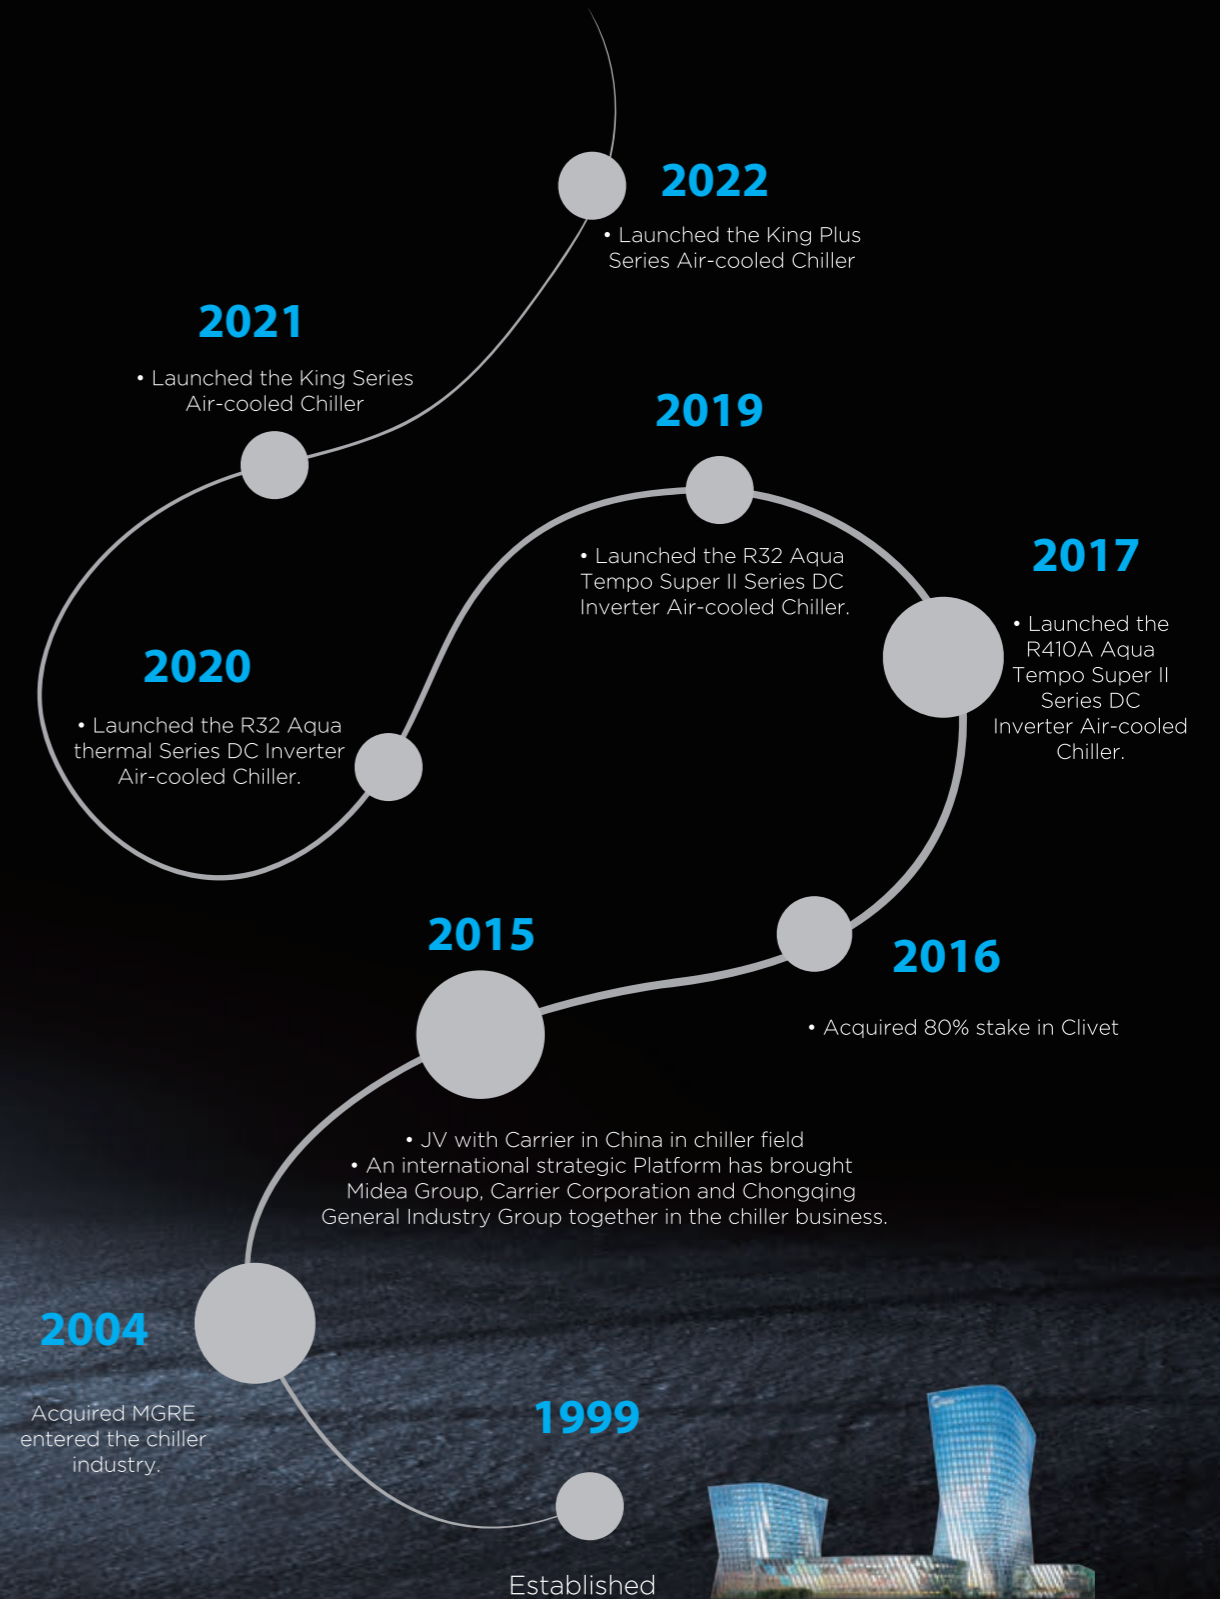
2022

• Launched the King Plus Series Air-cooled Chiller

2021

• Launched the King Series Air-cooled Chiller

2019

• Launched the R32 Aqua Tempo Super II Series DC Inverter Air-cooled Chiller.

2017

• Launched the R410A Aqua Tempo Super II Series DC Inverter Air-cooled Chiller.

2020

• Launched the R32 Aqua thermal Series DC Inverter Air-cooled Chiller.

2015

2016

• Acquired 80% stake in Clivet

• JV with Carrier in China in chiller field
• An international strategic Platform has brought Midea Group, Carrier Corporation and Chongqing General Industry Group together in the chiller business.

2004

Acquired MGRE entered the chiller industry.

1999

Established